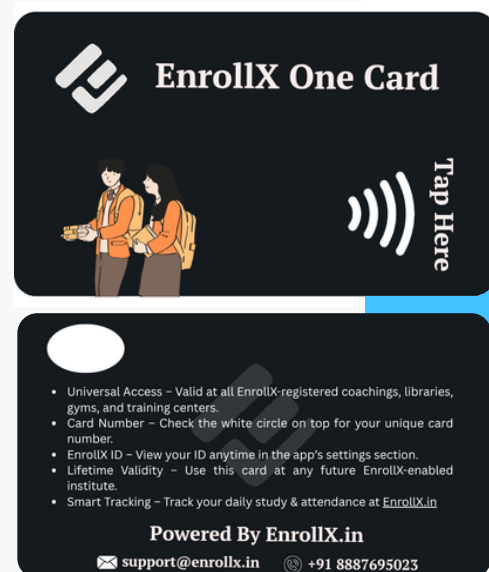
EnrollX One Card

Tap Here

- Universal Access – Valid at all EnrollX-registered coachings, libraries, gyms, and training centers.
- Card Number – Check the white circle on top for your unique card number.
- EnrollX ID – View your ID anytime in the app's settings section.
- Lifetime Validity – Use this card at any future EnrollX-enabled institute.
- Smart Tracking – Track your daily study & attendance at EnrollX.in

Powered By EnrollX.in

support@enrollx.in +91 8887695023